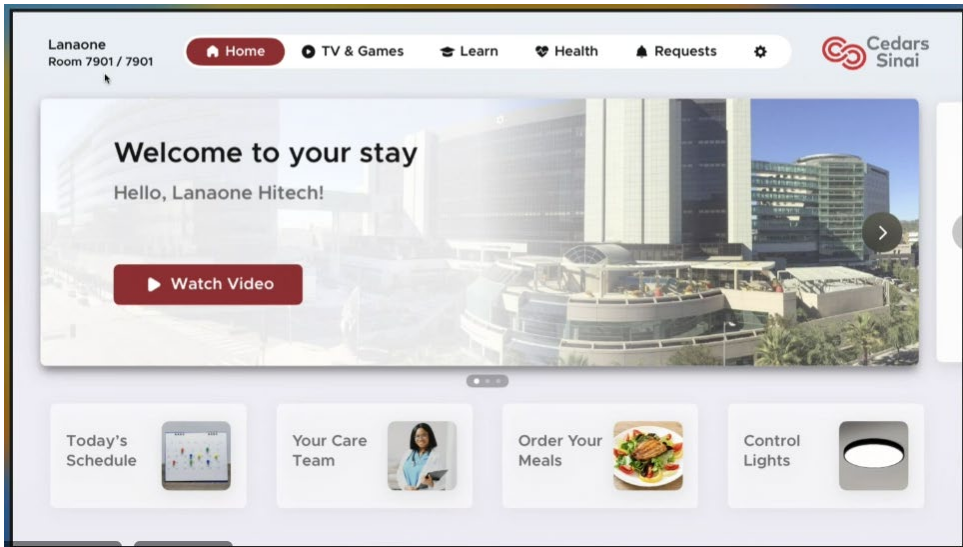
Lanaone
Room 7901 / 7901

Home
TV & Games
Learn
Health
Requests

Cedars Sinai

Welcome to your stay

Hello, Lanaone Hitech!

Watch Video

Today's Schedule

Your Care Team

Order Your Meals

Control Lights